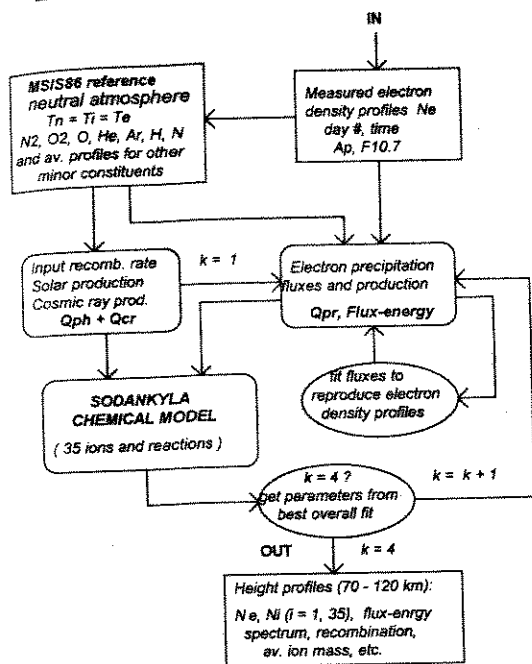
IN

MSIS86 reference neutral atmosphere
Tn = Ti = Te
N2, O2, O, He, Ar, H, N and av. profiles for other minor constituents

Measured electron density profiles Ne
day #, time
Ap, F10.7

Input recomb. rate
Solar production
Cosmic ray prod.
Qph + Qcr

k = 1

Electron precipitation fluxes and production
Qpr, Flux-energy

fit fluxes to reproduce electron density profiles

SODANKYLA CHEMICAL MODEL
( 35 ions and reactions )

k = 4 ?
get parameters from best overall fit

k = k + 1

OUT

k = 4

Height profiles (70 - 120 km):
Ne, Ni (i = 1, 35), flux-enrgy spectrum, recombination, av. ion mass, etc.